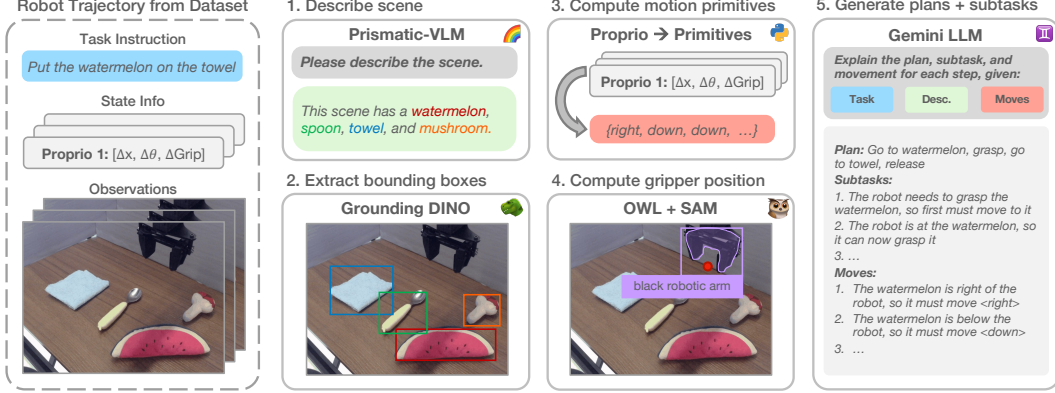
Robot Trajectory from Dataset

Task Instruction

Put the watermelon on the towel

State Info

Proprio 1: [$\Delta$x, $\Delta\theta$, $\Delta$Grip]

Observations

1. Describe scene

Prismatic-VLM

Please describe the scene.

This scene has a watermelon, spoon, towel, and mushroom.

2. Extract bounding boxes

Grounding DINO

3. Compute motion primitives

Proprio → Primitives

Proprio 1: [$\Delta$x, $\Delta\theta$, $\Delta$Grip]

{right, down, down, ...}

4. Compute gripper position

OWL + SAM

black robotic arm

5. Generate plans + subtasks

Gemini LLM

Explain the plan, subtask, and movement for each step, given:

Task

Desc.

Moves

Plan: Go to watermelon, grasp, go to towel, release

Subtasks:

1. The robot needs to grasp the watermelon, so first must move to it

2. The robot is at the watermelon, so it can now grasp it

3. ...

Moves:

1. The watermelon is right of the robot, so it must move <right>

2. The watermelon is below the robot, so it must move <down>

3. ...